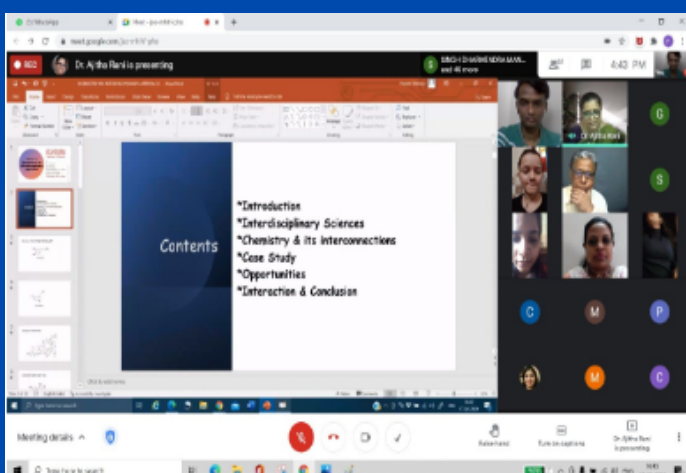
Dr. Ajitha Rani is presenting

4:40 PM

Contents

*Introduction
*Interdisciplinary Sciences
*Chemistry & its interconnections
*Case Study
*Opportunities
*Interaction & Conclusion

Dr Ajitha Rani

G

S

C

M

P

M

C

Meeting details

Raise hand

Turn on captions

Dr Ajitha Rani is presenting